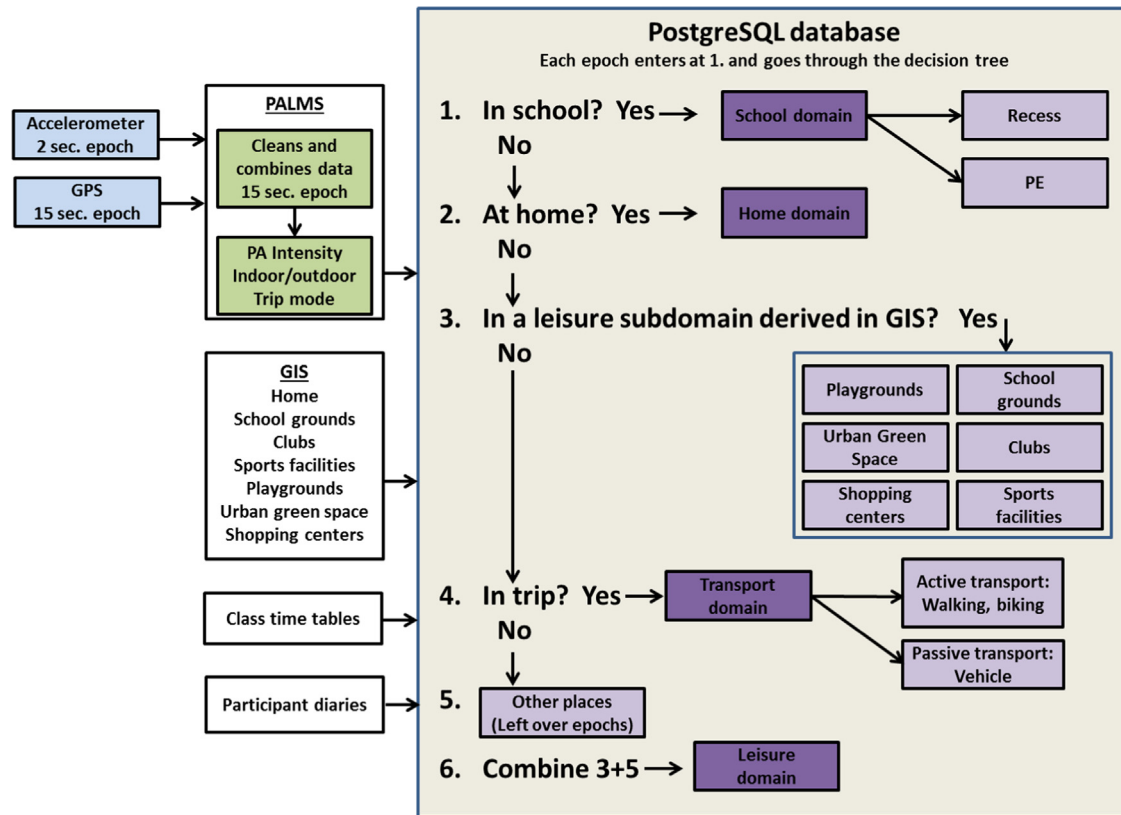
Accelerometer
2 sec. epoch

GPS
15 sec. epoch

PALMS

Cleans and combines data
15 sec. epoch

PA Intensity
Indoor/outdoor
Trip mode

GIS
Home
School grounds
Clubs
Sports facilities
Playgrounds
Urban green space
Shopping centers

Class time tables

Participant diaries

PostgreSQL database
Each epoch enters at 1. and goes through the decision tree

1. In school? Yes
No

School domain

Recess

PE

2. At home? Yes
No

Home domain

3. In a leisure subdomain derived in GIS? Yes
No

Playgrounds

School grounds

Urban Green Space

Clubs

Shopping centers

Sports facilities

4. In trip? Yes
No

Transport domain

Active transport:
Walking, biking

Passive transport:
Vehicle

5. Other places
(Left over epochs)

6. Combine 3+5

Leisure domain